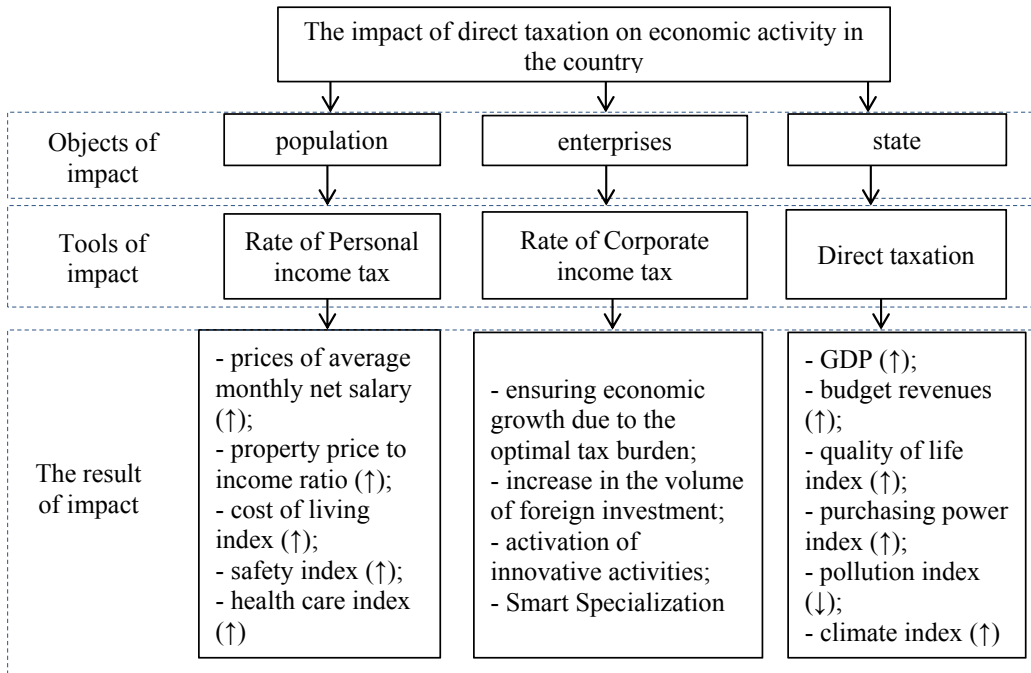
The impact of direct taxation on economic activity in the country

Objects of impact

population

enterprises

state

Tools of impact

Rate of Personal income tax

Rate of Corporate income tax

Direct taxation

The result of impact

- prices of average monthly net salary (↑);
- property price to income ratio (↑);
- cost of living index (↑);
- safety index (↑);
- health care index (↑)

- ensuring economic growth due to the optimal tax burden;
- increase in the volume of foreign investment;
- activation of innovative activities;
- Smart Specialization

- GDP (↑);
- budget revenues (↑);
- quality of life index (↑);
- purchasing power index (↑);
- pollution index (↓);
- climate index (↑)